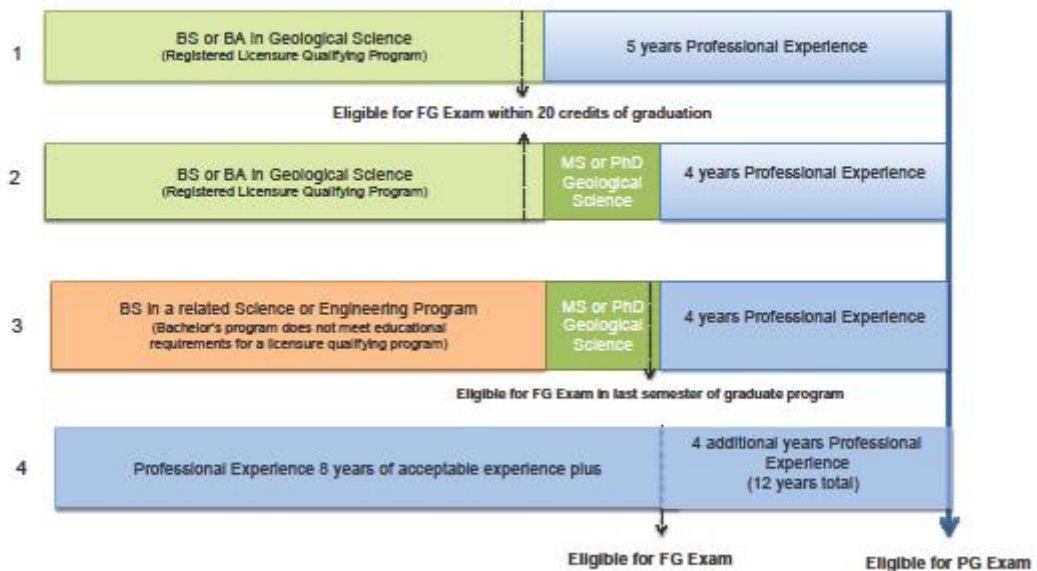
1

BS or BA in Geological Science
(Registered Licensure Qualifying Program)

5 years Professional Experience

Eligible for FG Exam within 20 credits of graduation

2

BS or BA in Geological Science
(Registered Licensure Qualifying Program)

MS or PhD Geological Science

4 years Professional Experience

3

BS in a related Science or Engineering Program
(Bachelor's program does not meet educational requirements for a licensure qualifying program)

MS or PhD Geological Science

4 years Professional Experience

Eligible for FG Exam in last semester of graduate program

4

Professional Experience 8 years of acceptable experience plus

4 additional years Professional Experience
(12 years total)

Eligible for FG Exam

Eligible for PG Exam